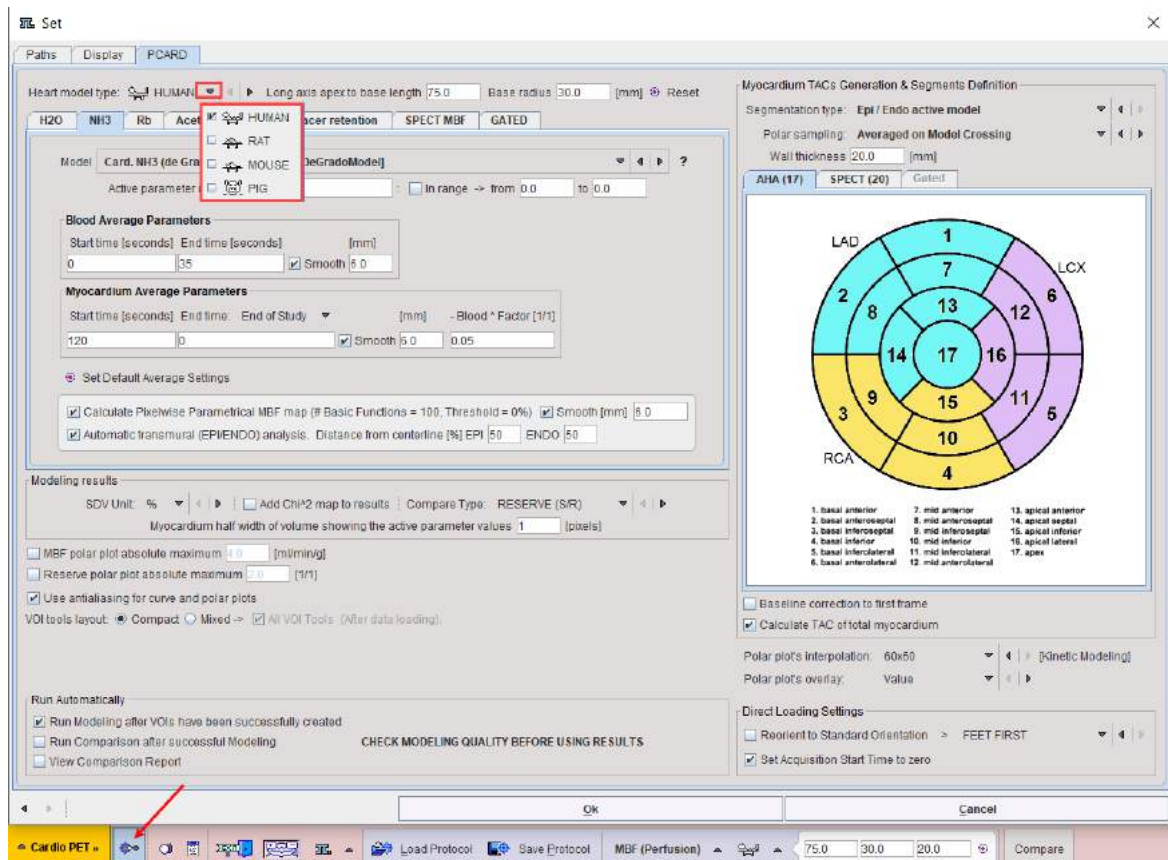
Set

Paths | Display | PCARD

Heart model type: HUMAN | Long axis apex to base length 75.0 | Base radius 30.0 | [mm] Reset

HUMAN
RAT
MOUSE
PIG

H2O | NH3 | Rb | Acet | acer retention | SPECT MBF | GATED

Model Card. NH3 (de Gra DeGradoModel] ?

Active parameter | In range -> from 0.0 to 0.0

Blood Average Parameters
Start time [seconds] End time [seconds] [mm]
0 | 35 | Smooth 6.0

Myocardium Average Parameters
Start time [seconds] End time: End of Study [mm] - Blood * Factor [1/1]
120 | 0 | Smooth 6.0 | 0.05

Set Default Average Settings

Calculate Pixelwise Parametrical MBF map (# Basic Functions = 100, Threshold = 0%) Smooth [mm] 6.0
Automatic transmural (EPI/ENDO) analysis. Distance from centerline [%] EPI 50 ENDO 50

Modeling results
SDV Unit: % | Add Chi^2 map to results | Compare Type: RESERVE (S/R)
Myocardium half width of volume showing the active parameter values 1 [pixels]

MBF polar plot absolute maximum 4.0 [ml/min/g]
Reserve polar plot absolute maximum 7.0 [1/1]
Use antialiasing for curve and polar plots
VOI tools layout: Compact Mixed -> All VOI Tools (After data loading).

Run Automatically
Run Modeling after VOIs have been successfully created
Run Comparison after successful Modeling
View Comparison Report
CHECK MODELING QUALITY BEFORE USING RESULTS

Myocardium TACs Generation & Segments Definition
Segmentation type: Epi / Endo active model
Polar sampling: Averaged on Model Crossing
Wall thickness 20.0 [mm]

AHA (17) | SPECT (20) | Gated

LAD
LCX
RCA
1
7
2
8
13
6
12
14
17
16
9
15
11
3
5
10
4

1. basal anterior
2. basal anteroseptal
3. basal inferoseptal
4. basal inferior
5. basal inferolateral
6. basal anterolateral
7. mid anterior
8. mid anteroseptal
9. mid inferoseptal
10. mid inferior
11. mid inferolateral
12. mid anterolateral
13. apical anterior
14. apical septal
15. apical inferior
16. apical lateral
17. apex

Baseline correction to first frame
Calculate TAC of total myocardium

Polar plot's interpolation: 60x60 [Kinetic Modeling]
Polar plot's overlay: Value

Direct Loading Settings
Reorient to Standard Orientation > FEET FIRST
Set Acquisition Start Time to zero

Ok
Cancel

Cardio PET » | Load Protocol | Save Protocol | MBF (Perfusion) | 75.0 | 30.0 | 20.0 | Compare